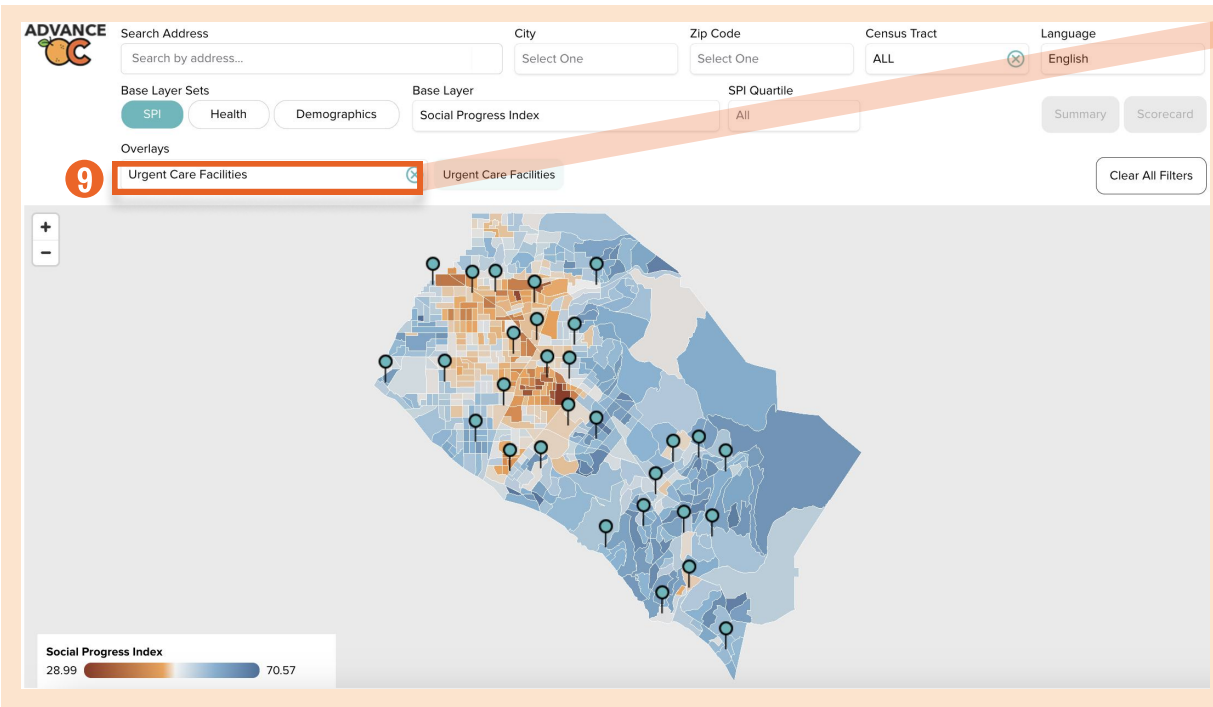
ADVANCE OC

Search Address
Search by address...

City
Select One

Zip Code
Select One

Census Tract
ALL

Language
English

Base Layer Sets
SPI
Health
Demographics

Base Layer
Social Progress Index

SPI Quartile
All

Summary
Scorecard

Overlays
9
Urgent Care Facilities
Urgent Care Facilities

Clear All Filters

+
−

Social Progress Index
28.99
70.57